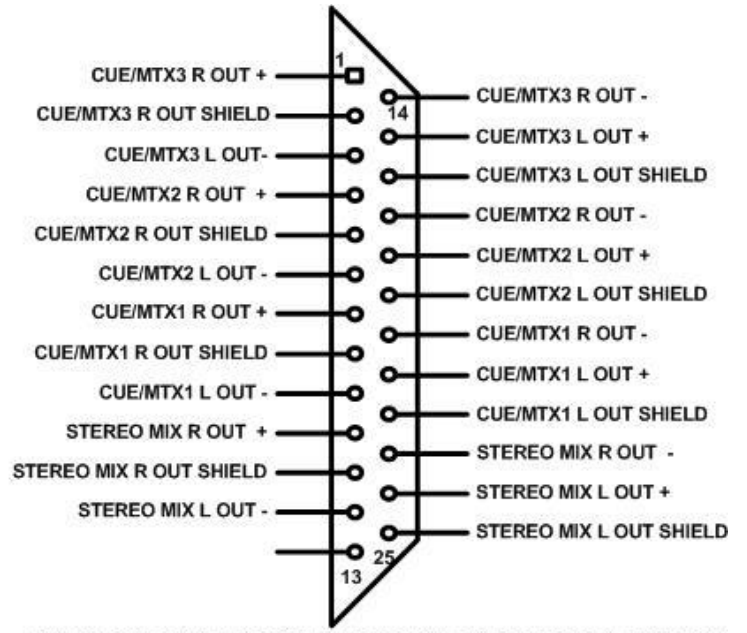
1
CUE/MTX3 R OUT +
CUE/MTX3 R OUT SHIELD
CUE/MTX3 L OUT-
CUE/MTX2 R OUT +
CUE/MTX2 R OUT SHIELD
CUE/MTX2 L OUT -
CUE/MTX1 R OUT +
CUE/MTX1 R OUT SHIELD
CUE/MTX1 L OUT -
STEREO MIX R OUT +
STEREO MIX R OUT SHIELD
STEREO MIX L OUT -
13

14
CUE/MTX3 R OUT -
CUE/MTX3 L OUT +
CUE/MTX3 L OUT SHIELD
CUE/MTX2 R OUT -
CUE/MTX2 L OUT +
CUE/MTX2 L OUT SHIELD
CUE/MTX1 R OUT -
CUE/MTX1 L OUT +
CUE/MTX1 L OUT SHIELD
STEREO MIX R OUT -
STEREO MIX L OUT +
STEREO MIX L OUT SHIELD
25